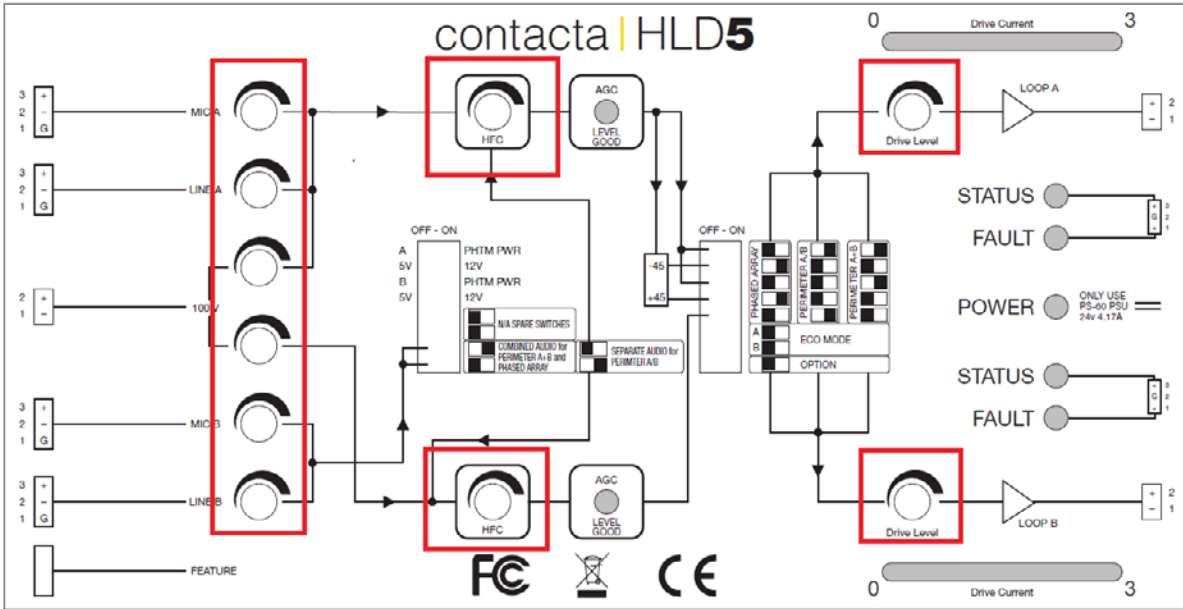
contacta | HLD5

0 Drive Current 3

3 + 2 − 1 G MIC A

3 + 2 − 1 G LINE A

2 + 1 − 100V

3 + 2 − 1 G MIC B

3 + 2 − 1 G LINE B

FEATURE

HFC

AGC LEVEL GOOD

OFF - ON
A PHTM PWR
5V 12V
B PHTM PWR
5V 12V

N/A SPARE SWITCHES

COMBINED AUDIO for PERIMETER A+B and PHASED ARRAY

SEPARATE AUDIO for PERIMETER A/B

-45
+45

OFF - ON

PHASED ARRAY
PERIMETER A/B
PERIMETER A+B

A
B ECO MODE
OPTION

HFC

AGC LEVEL GOOD

Drive Level

LOOP A

+ 2
− 1

STATUS
FAULT

3 G 1

POWER ONLY USE PS-60 PSU 24v 4.17A

STATUS
FAULT

3 G 1

Drive Level

LOOP B

+ 2
− 1

0 Drive Current 3

FC CE